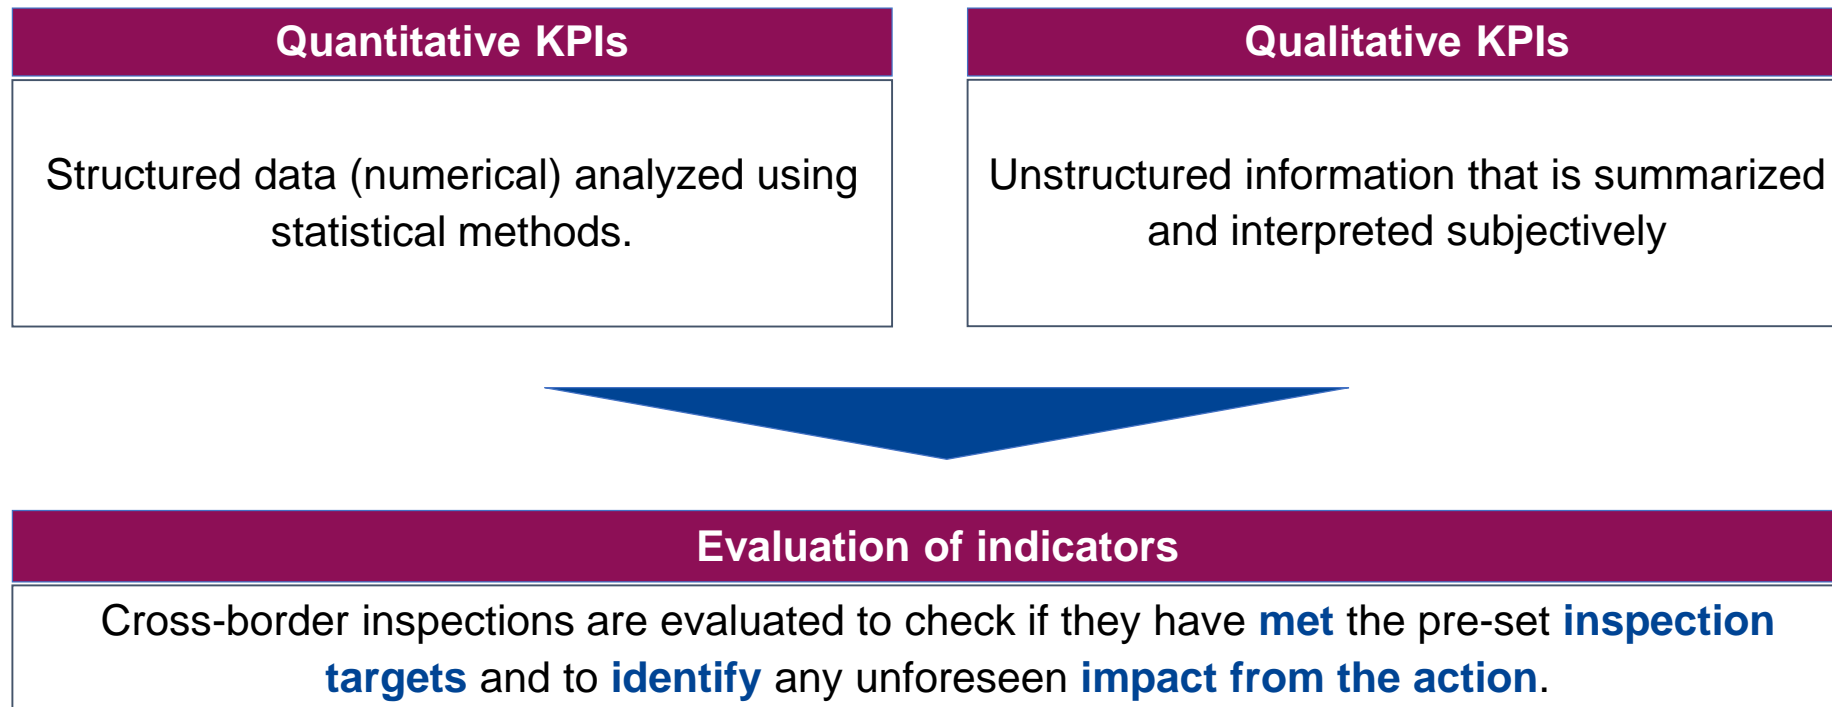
Quantitative KPIs

Structured data (numerical) analyzed using statistical methods.

Qualitative KPIs

Unstructured information that is summarized and interpreted subjectively

Evaluation of indicators

Cross-border inspections are evaluated to check if they have met the pre-set inspection targets and to identify any unforeseen impact from the action.